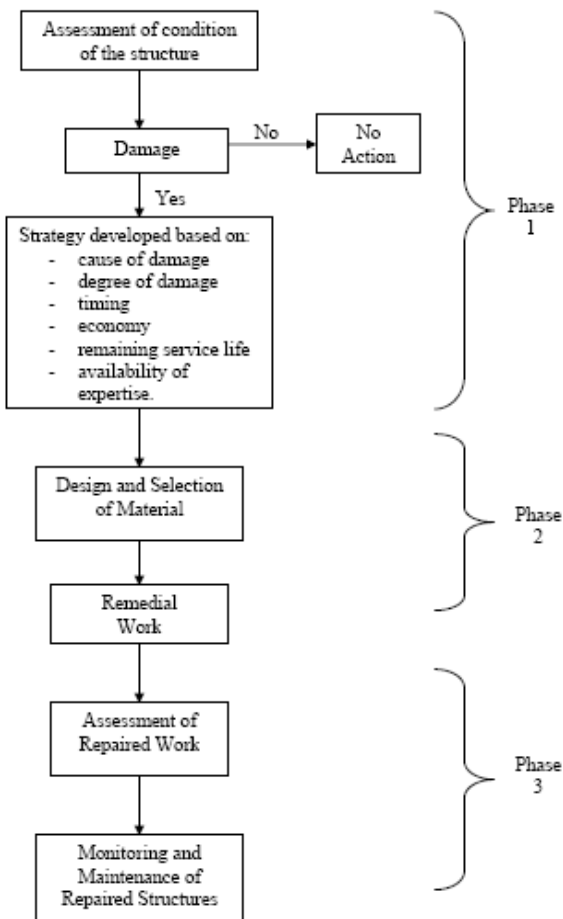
Assessment of condition of the structure

Damage

No

No Action

Yes

Strategy developed based on:
- cause of damage
- degree of damage
- timing
- economy
- remaining service life
- availability of expertise.

Phase 1

Design and Selection of Material

Remedial Work

Phase 2

Assessment of Repaired Work

Monitoring and Maintenance of Repaired Structures

Phase 3